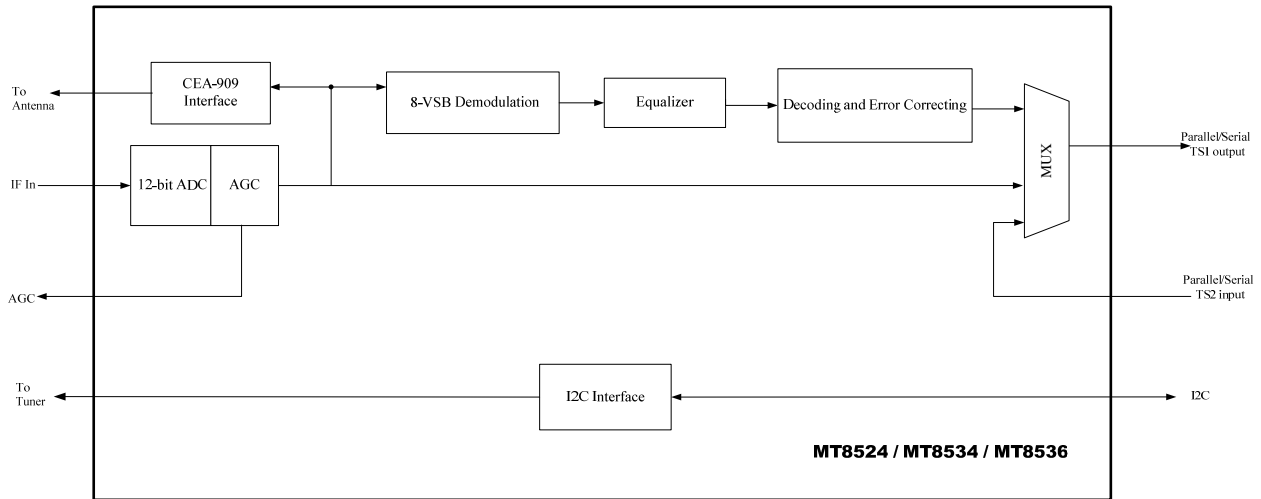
To Antenna

CEA-909 Interface

8-VSB Demodulation

Equalizer

Decoding and Error Correcting

MUX

Parallel/Serial TS1 output

IF In

12-bit ADC

AGC

AGC

Parallel/Serial TS2 input

To Tuner

I2C Interface

I2C

MT8524 / MT8534 / MT8536